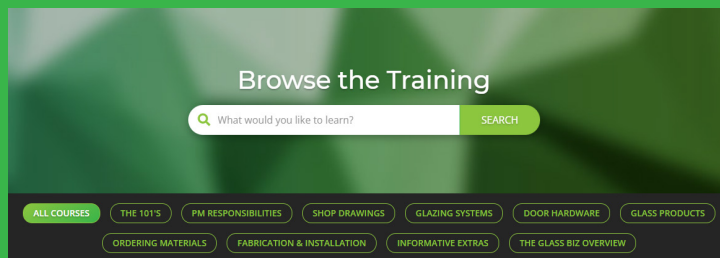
Browse the Training

What would you like to learn?

SEARCH

ALL COURSES

THE 101'S

PM RESPONSIBILITIES

SHOP DRAWINGS

GLAZING SYSTEMS

DOOR HARDWARE

GLASS PRODUCTS

ORDERING MATERIALS

FABRICATION & INSTALLATION

INFORMATIVE EXTRAS

THE GLASS BIZ OVERVIEW